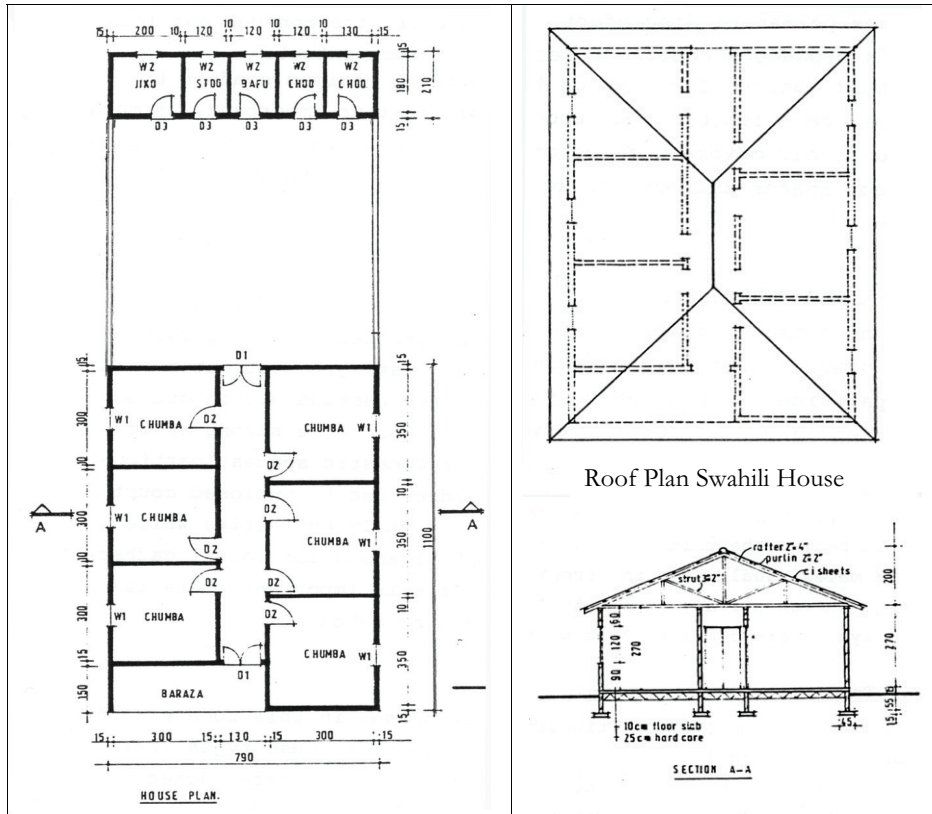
15 200 10 120 10 120 10 120 10 130 15

WZ JIKO
WZ STOO
WZ BAFU
WZ CHOO
WZ CHOO

D3 D3 D3 D3 D3

15 180 210 15

D1

CHUMBA
D2
W1
CHUMBA
W1
D2
W1
CHUMBA
D2
D2
CHUMBA
W1
D2
D2
W1
CHUMBA
D2
CHUMBA
W1
D1
BARAZA

15 300 10 300 10 300 15 150
15 350 10 350 10 350 15
1100

A
A

15 300 15 130 15 300 15
790

HOUSE PLAN.

Roof Plan Swahili House

rafter 2"x4"
purlin 2"x2"
c i sheets
strut 3"x2"
60 120 90 270
200 270 15 55 15
10cm floor slab
25cm hard core
45

SECTION A—A